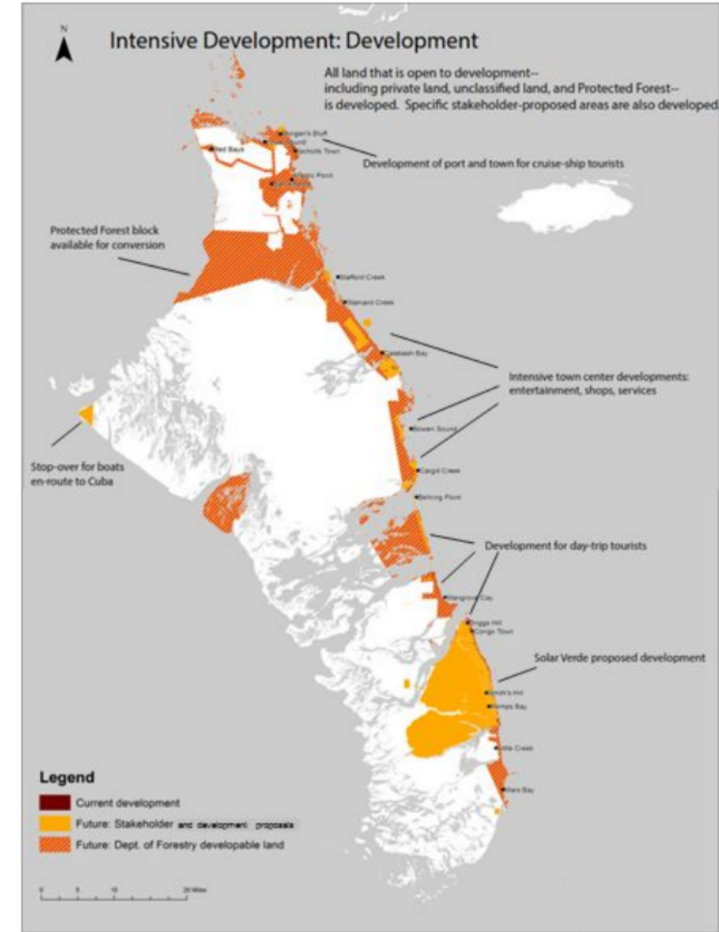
N

Intensive Development: Development

All land that is open to development-- including private land, unclassified land, and Protected Forest-- is developed. Specific stakeholder-proposed areas are also developed.

Morgan's Bluff
Red Bays
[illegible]
Nicholls Town
Mastic Point
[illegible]

Development of port and town for cruise-ship tourists

Protected Forest block available for conversion

Stafford Creek
Staniard Creek
Fresh Creek
Calabash Bay

Intensive town center developments: entertainment, shops, services

Bowen Sound
Cargill Creek
Behring Point

Stop-over for boats en-route to Cuba

Development for day-trip tourists

Mangrove Cay
Moxey Town
Congo Town

Solar Verde proposed development

Smith's Hill
Kemps Bay
Little Creek
Mars Bay

Legend
Current development
Future: Stakeholder and development proposals
Future: Dept. of Forestry developable land

0 5 10 20 Miles